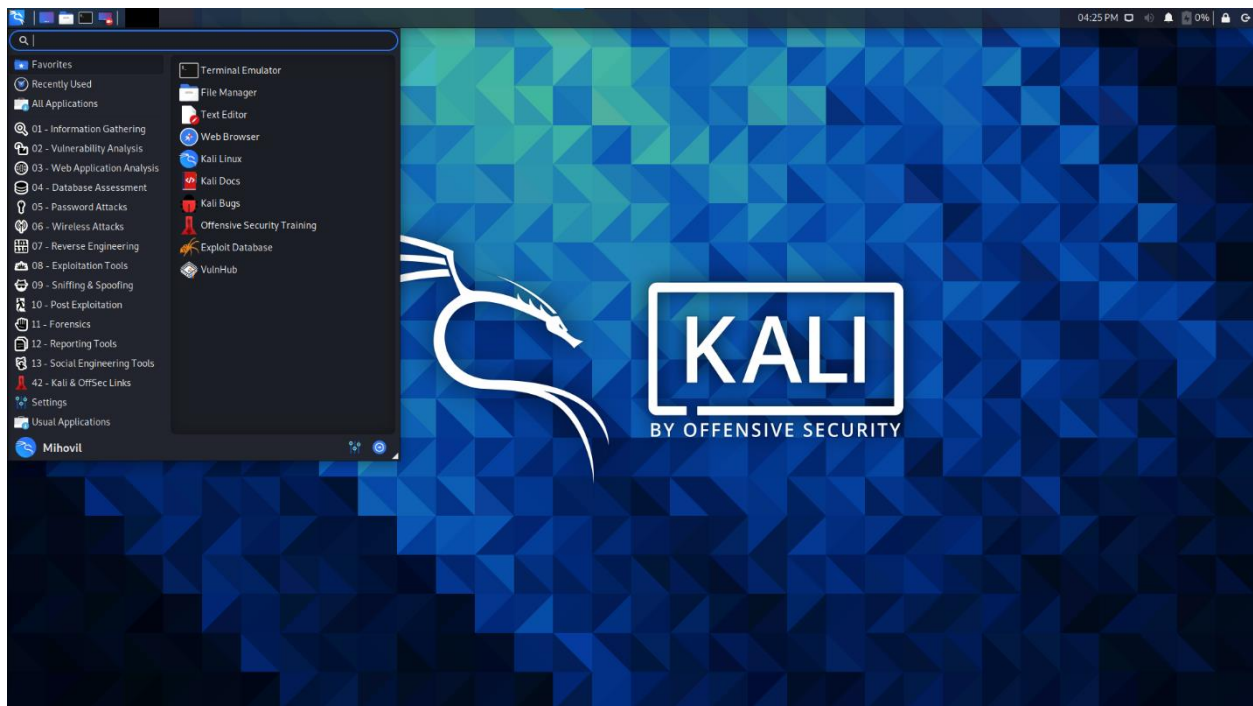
04:25 PM 0%

Favorites
Recently Used
All Applications
01 - Information Gathering
02 - Vulnerability Analysis
03 - Web Application Analysis
04 - Database Assessment
05 - Password Attacks
06 - Wireless Attacks
07 - Reverse Engineering
08 - Exploitation Tools
09 - Sniffing & Spoofing
10 - Post Exploitation
11 - Forensics
12 - Reporting Tools
13 - Social Engineering Tools
42 - Kali & OffSec Links
Settings
Usual Applications

Terminal Emulator
File Manager
Text Editor
Web Browser
Kali Linux
Kali Docs
Kali Bugs
Offensive Security Training
Exploit Database
VulnHub

Mihovil

KALI
BY OFFENSIVE SECURITY